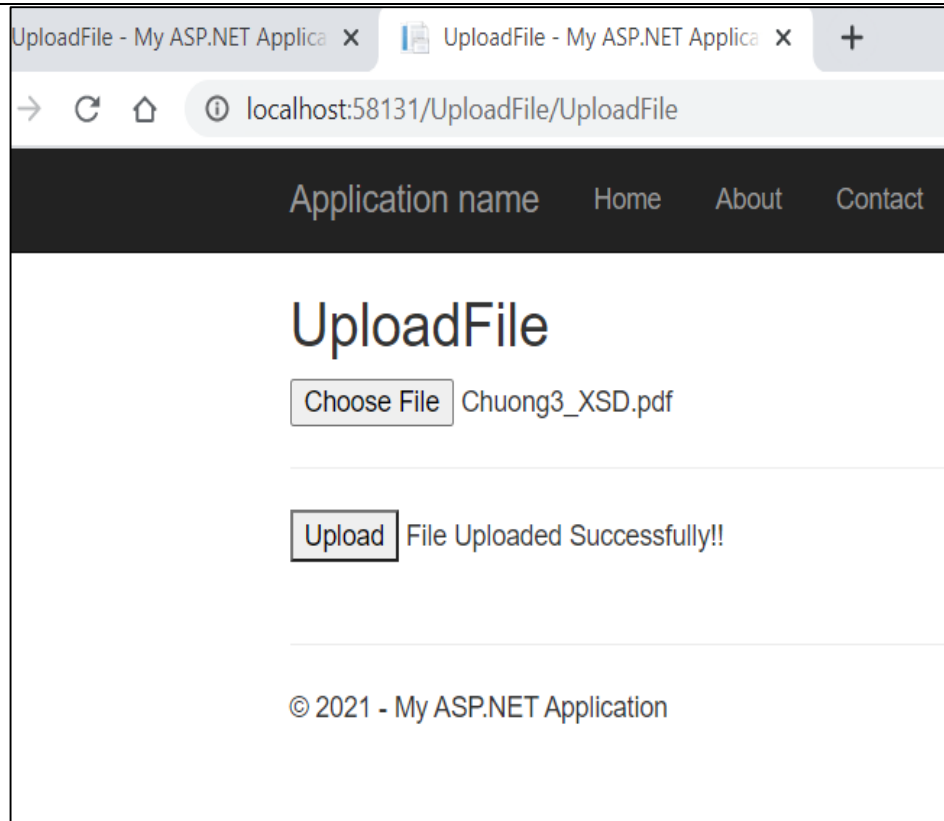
UploadFile - My ASP.NET Applica ×

UploadFile - My ASP.NET Applica ×

+

localhost:58131/UploadFile/UploadFile

Application name Home About Contact

UploadFile

Choose File Chuong3_XSD.pdf

Upload File Uploaded Successfully!!

© 2021 - My ASP.NET Application